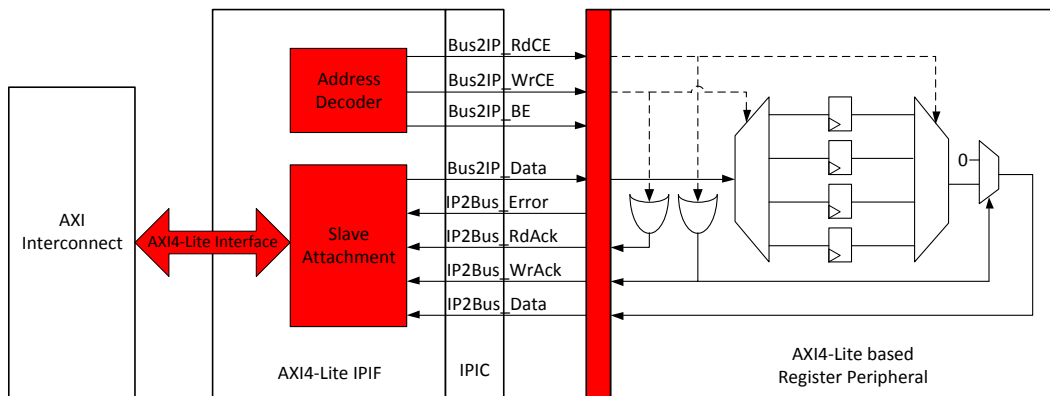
AXI Interconnect

AXI4-Lite Interface

Address Decoder

Slave Attachment

Bus2IP_RdCE
Bus2IP_WrCE
Bus2IP_BE
Bus2IP_Data
IP2Bus_Error
IP2Bus_RdAck
IP2Bus_WrAck
IP2Bus_Data

0

AXI4-Lite IPIF

IPIC

AXI4-Lite based Register Peripheral